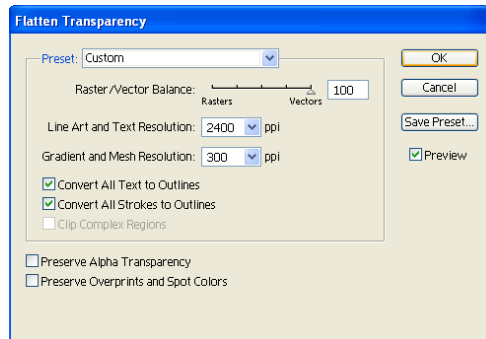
Flatten Transparency

Preset: Custom

Raster/Vector Balance: 100

Rasters Vectors

Line Art and Text Resolution: 2400 ppi

Gradient and Mesh Resolution: 300 ppi

Convert All Text to Outlines

Convert All Strokes to Outlines

Clip Complex Regions

Preserve Alpha Transparency

Preserve Overprints and Spot Colors

OK

Cancel

Save Preset...

Preview